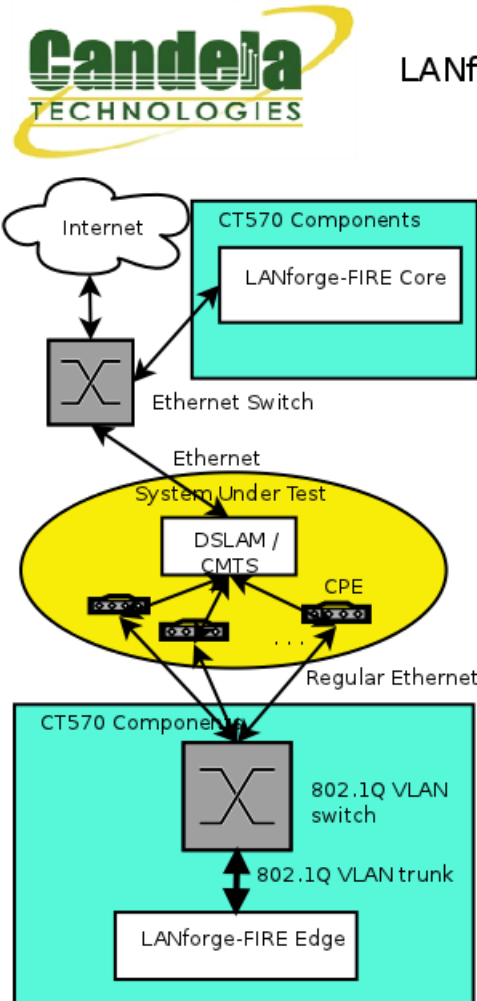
Candela TECHNOLOGIES

LANf

Internet

CT570 Components

LANforge-FIRE Core

Ethernet Switch

Ethernet

System Under Test

DSLAM / CMTS

CPE

. . .

Regular Ethernet

CT570 Components

802.1Q VLAN switch

802.1Q VLAN trunk

LANforge-FIRE Edge